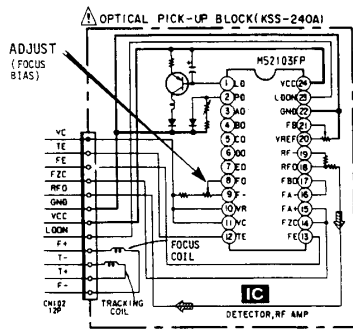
OPTICAL PICK-UP BLOCK(KSS-240A)

ADJUST
(FOCUS
BIAS)

M52103FP

1 LD
2 PD
3 AO
4 BO
5 EO
6 CO
7 EO
8 FO
9 F-
10 VR
11 VC
12 TE

VCC 24
LDON 23
GND 22
FB 21
VREF 20
RF 19
RFO 18
FBO 17
FA- 16
FA+ 15
FZC 14
FE 13

VC
TE
FE
FZC
RFO
GND
VCC
LDON
F+
T-
T+
F-

CN102
12P

FOCUS
COIL

TRACKING
COIL

IC
DETECTOR,RF AMP